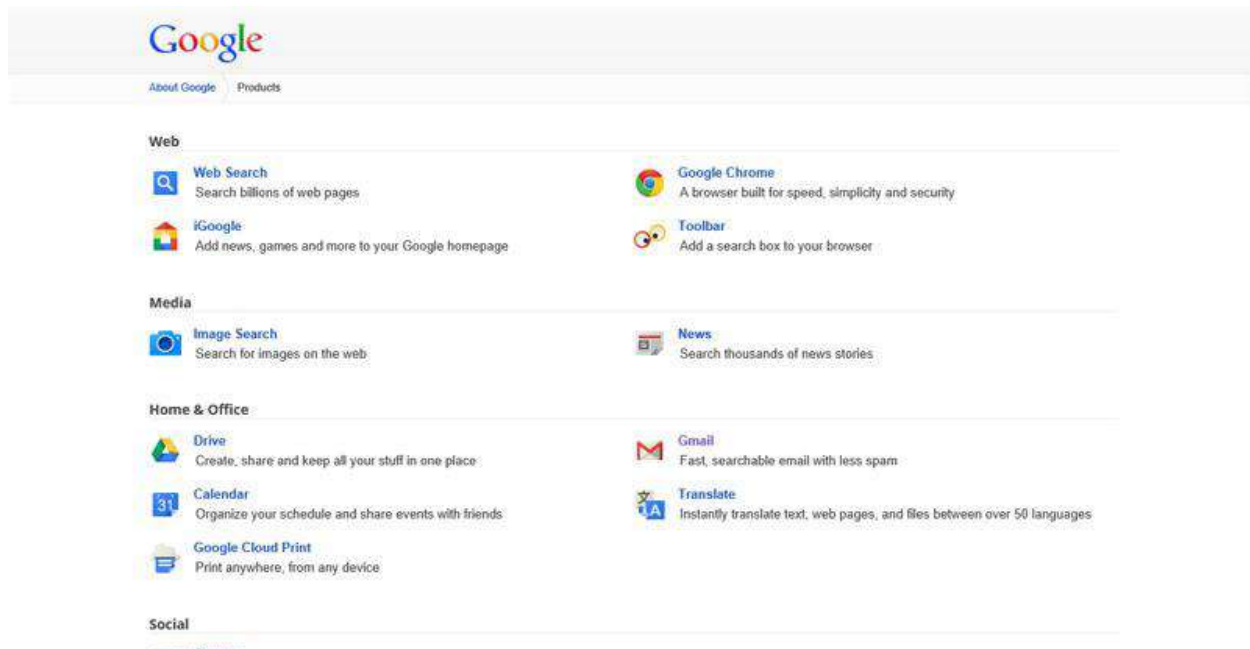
Google

About Google Products

Web

Web Search
Search billions of web pages

Google Chrome
A browser built for speed, simplicity and security

iGoogle
Add news, games and more to your Google homepage

Toolbar
Add a search box to your browser

Media

Image Search
Search for images on the web

News
Search thousands of news stories

Home & Office

Drive
Create, share and keep all your stuff in one place

Gmail
Fast, searchable email with less spam

Calendar
Organize your schedule and share events with friends

Translate
Instantly translate text, web pages, and files between over 50 languages

Google Cloud Print
Print anywhere, from any device

Social